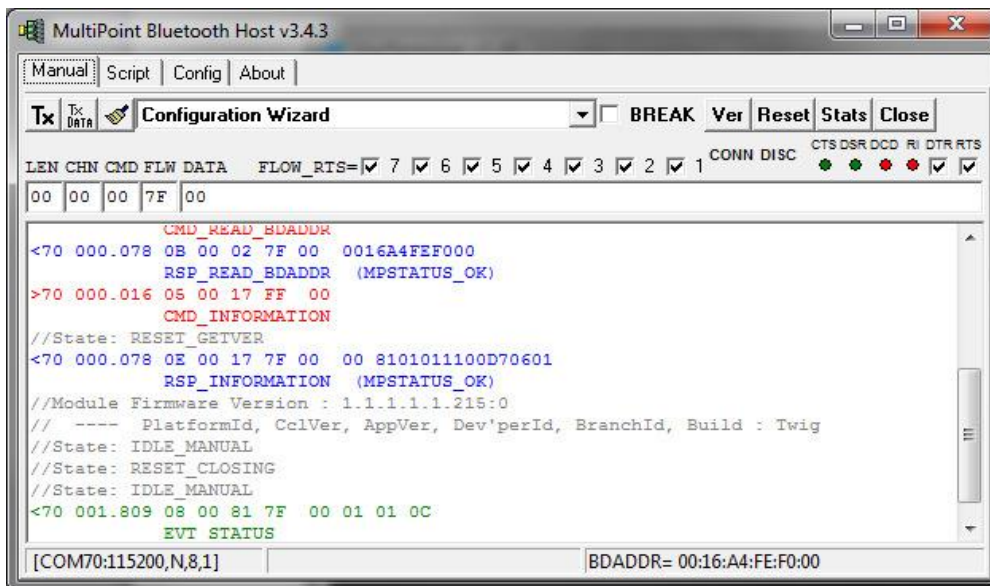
MultiPoint Bluetooth Host v3.4.3

Manual | Script | Config | About

Tx | Tx DATA | Configuration Wizard | BREAK | Ver | Reset | Stats | Close

LEN CHN CMD FLW DATA FLOW_RTS= 7 6 5 4 3 2 1 CONN DISC CTS DSR DCD RI DTR RTS

00 00 00 7F 00

CMD_READ_BDADDR
<70 000.078 0B 00 02 7F 00 0016A4FEF000
RSP_READ_BDADDR (MPSTATUS_OK)
>70 000.016 05 00 17 FF 00
CMD_INFORMATION
//State: RESET_GETVER
<70 000.078 0E 00 17 7F 00 00 8101011100D70601
RSP_INFORMATION (MPSTATUS_OK)
//Module Firmware Version : 1.1.1.1.1.215:0
// ---- PlatformId, CclVer, AppVer, Dev'perId, BranchId, Build : Twig
//State: IDLE_MANUAL
//State: RESET_CLOSING
//State: IDLE_MANUAL
<70 001.809 08 00 81 7F 00 01 01 0C
EVT_STATUS

[COM70:115200,N,8,1] | BDADDR= 00:16:A4:FE:F0:00